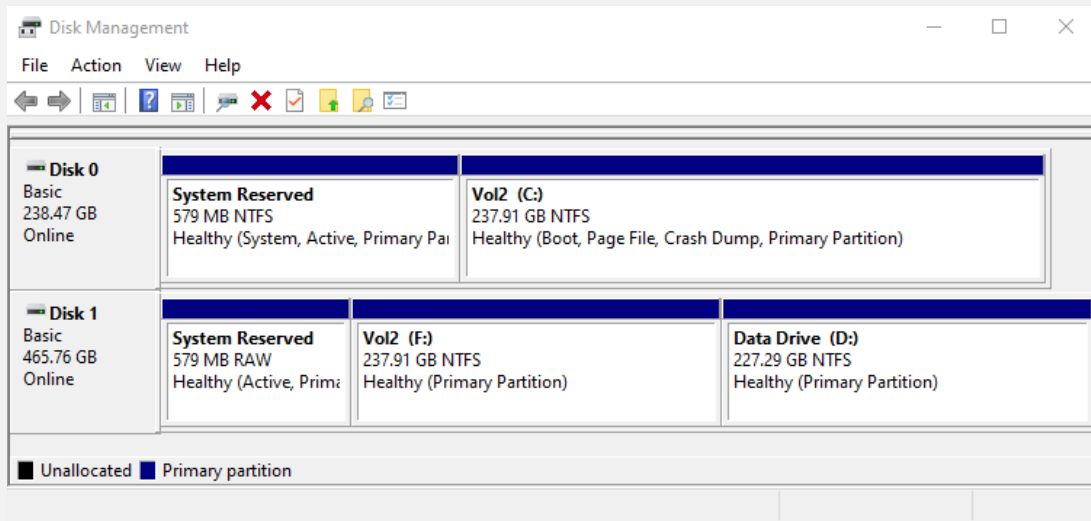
Disk Management

File Action View Help

Disk 0
Basic
238.47 GB
Online

System Reserved
579 MB NTFS
Healthy (System, Active, Primary Pa

Vol2 (C:)
237.91 GB NTFS
Healthy (Boot, Page File, Crash Dump, Primary Partition)

Disk 1
Basic
465.76 GB
Online

System Reserved
579 MB RAW
Healthy (Active, Prima

Vol2 (F:)
237.91 GB NTFS
Healthy (Primary Partition)

Data Drive (D:)
227.29 GB NTFS
Healthy (Primary Partition)

Unallocated Primary partition